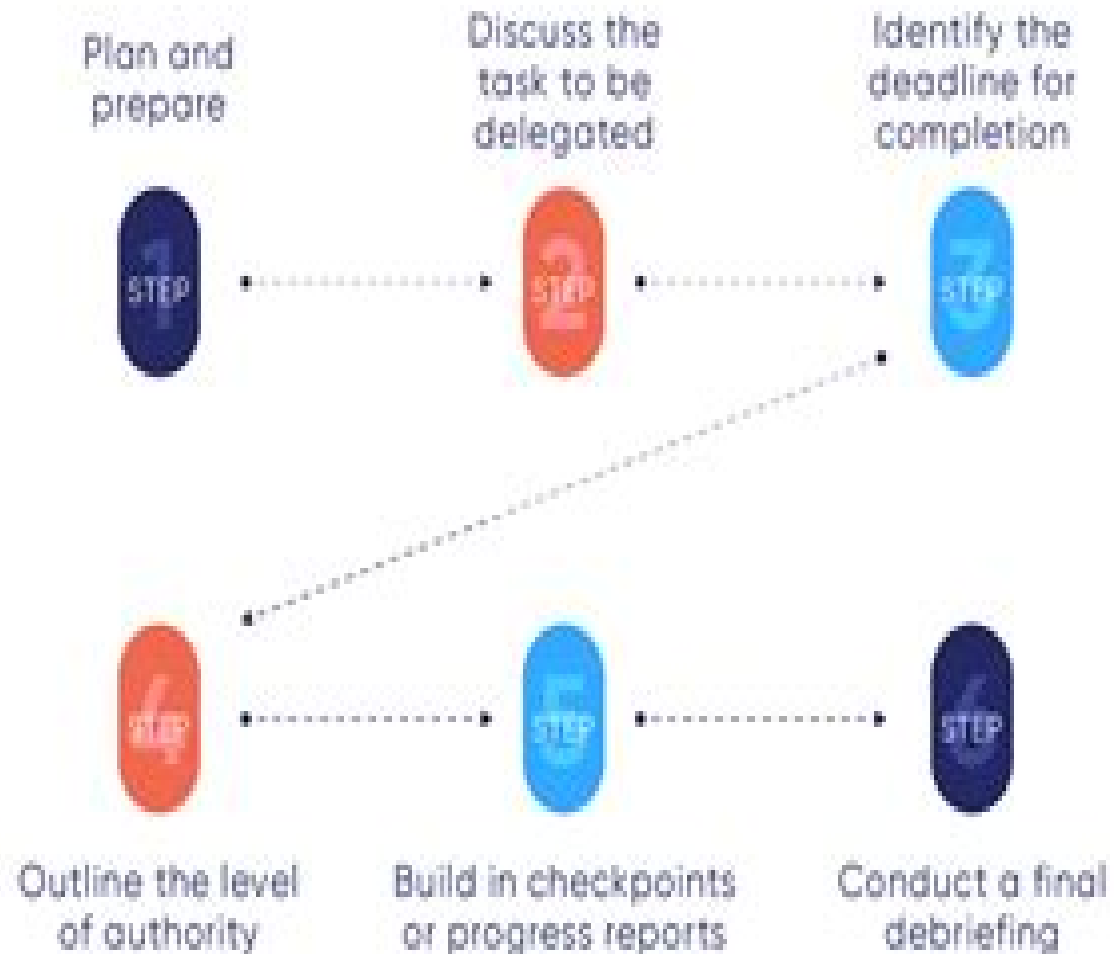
Plan and prepare

STEP 1

Discuss the task to be delegated

STEP 2

Identify the deadline for completion

STEP 3

STEP 4

Outline the level of authority

STEP 5

Build in checkpoints or progress reports

STEP 6

Conduct a final debriefing